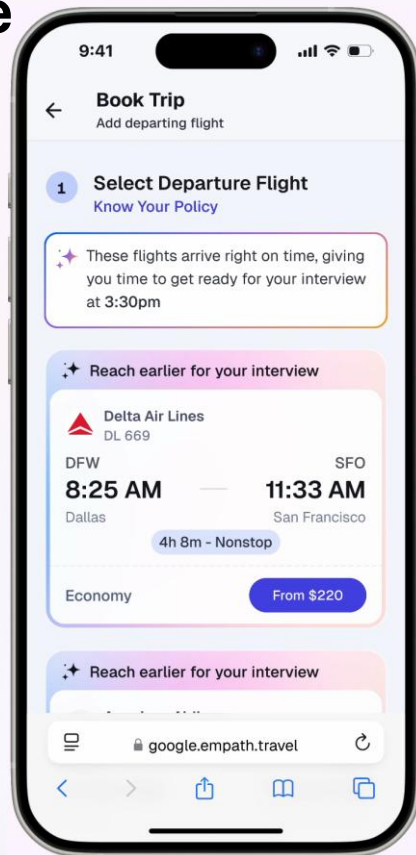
e

9:41

Book Trip
Add departing flight

1 Select Departure Flight
Know Your Policy

These flights arrive right on time, giving you time to get ready for your interview at 3:30pm

Reach earlier for your interview

Delta Air Lines
DL 669

DFW
8:25 AM
Dallas

SFO
11:33 AM
San Francisco

4h 8m - Nonstop

Economy
From $220

Reach earlier for your interview

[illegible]

google.empath.travel